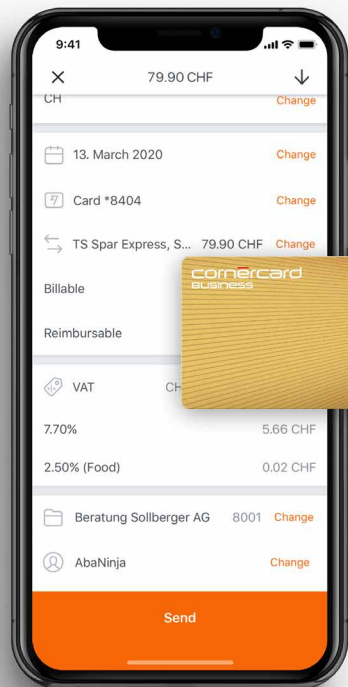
9:41

79.90 CHF

CH

Change

13. March 2020

Change

Card *8404

Change

TS Spar Express, S... 79.90 CHF

Change

Billable

Reimbursable

cornercard BUSINESS

VAT

CH

7.70%

5.66 CHF

2.50% (Food)

0.02 CHF

Beratung Sollberger AG

8001

Change

AbaNinja

Change

Send